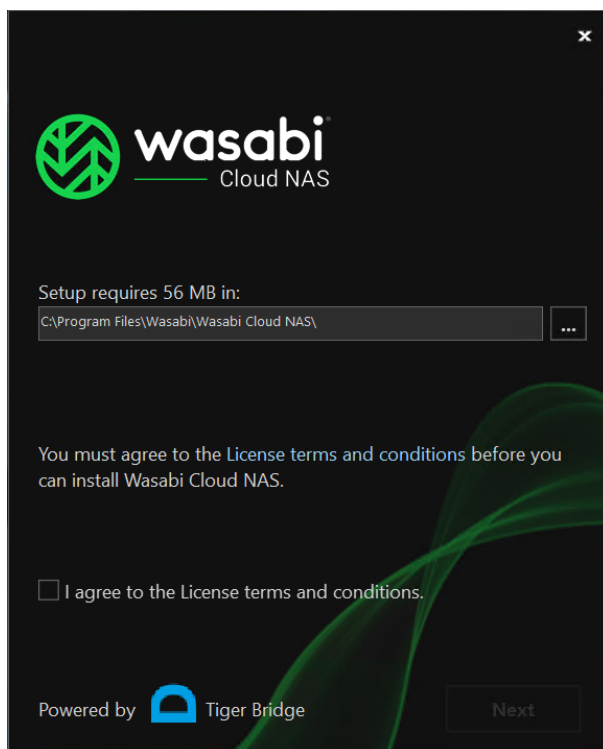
×

wasabi®
Cloud NAS

Setup requires 56 MB in:
C:\Program Files\Wasabi\Wasabi Cloud NAS\
...

You must agree to the License terms and conditions before you can install Wasabi Cloud NAS.

I agree to the License terms and conditions.

Powered by Tiger Bridge

Next